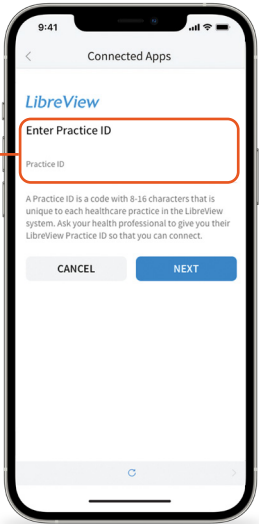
9:41

<

Connected Apps

LibreView

Enter Practice ID

Practice ID

A Practice ID is a code with 8-16 characters that is unique to each healthcare practice in the LibreView system. Ask your health professional to give you their LibreView Practice ID so that you can connect.

CANCEL

NEXT